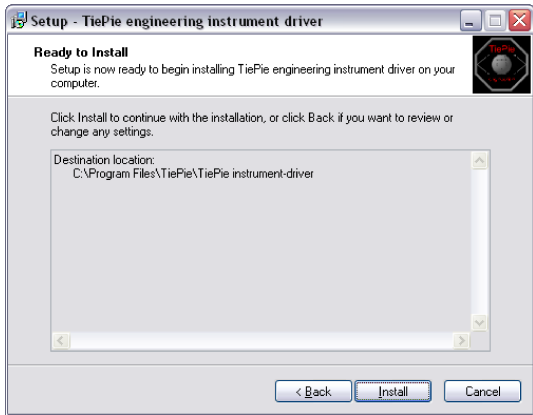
Setup - TiePie engineering instrument driver

Ready to Install
Setup is now ready to begin installing TiePie engineering instrument driver on your computer.

TiePie

Click Install to continue with the installation, or click Back if you want to review or change any settings.

Destination location:
C:\Program Files\TiePie\TiePie instrument-driver

< Back
Install
Cancel